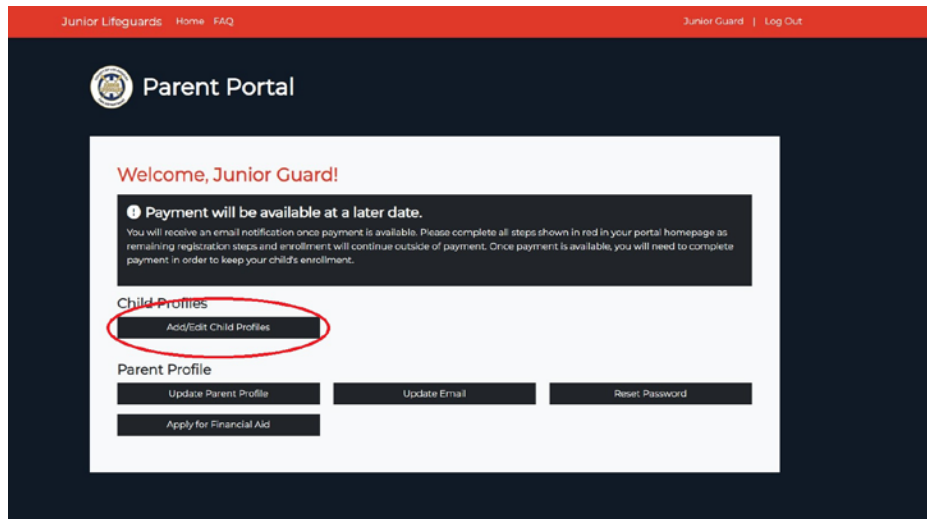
Junior Lifeguards Home FAQ

Junior Guard | Log Out

Parent Portal

Welcome, Junior Guard!

Payment will be available at a later date.

You will receive an email notification once payment is available. Please complete all steps shown in red in your portal homepage as remaining registration steps and enrollment will continue outside of payment. Once payment is available, you will need to complete payment in order to keep your child's enrollment.

Child Profiles

Add/Edit Child Profiles

Parent Profile

Update Parent Profile

Update Email

Reset Password

Apply for Financial Aid